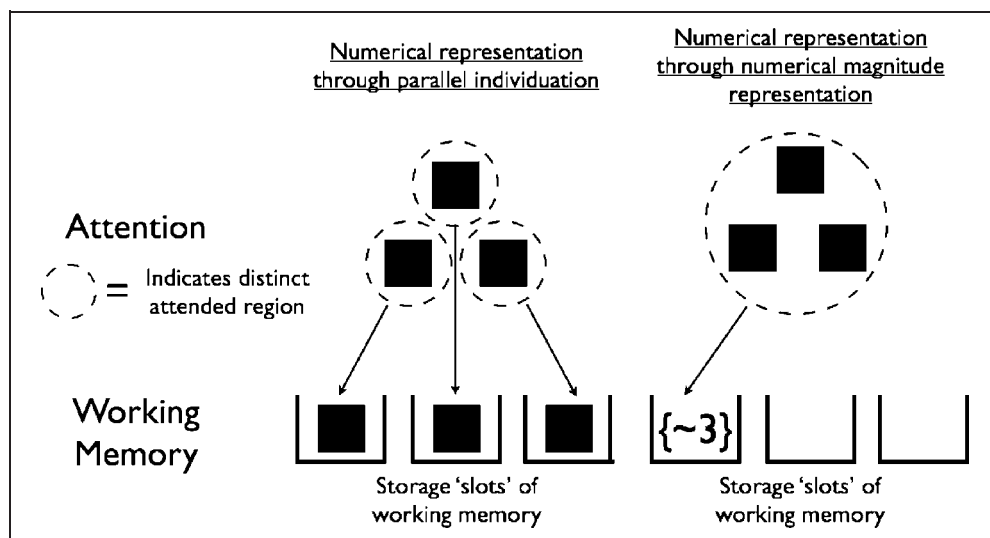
Numerical representation through parallel individuation

Numerical representation through numerical magnitude representation

Attention

= Indicates distinct attended region

Working Memory

{~3}

Storage 'slots' of working memory

Storage 'slots' of working memory